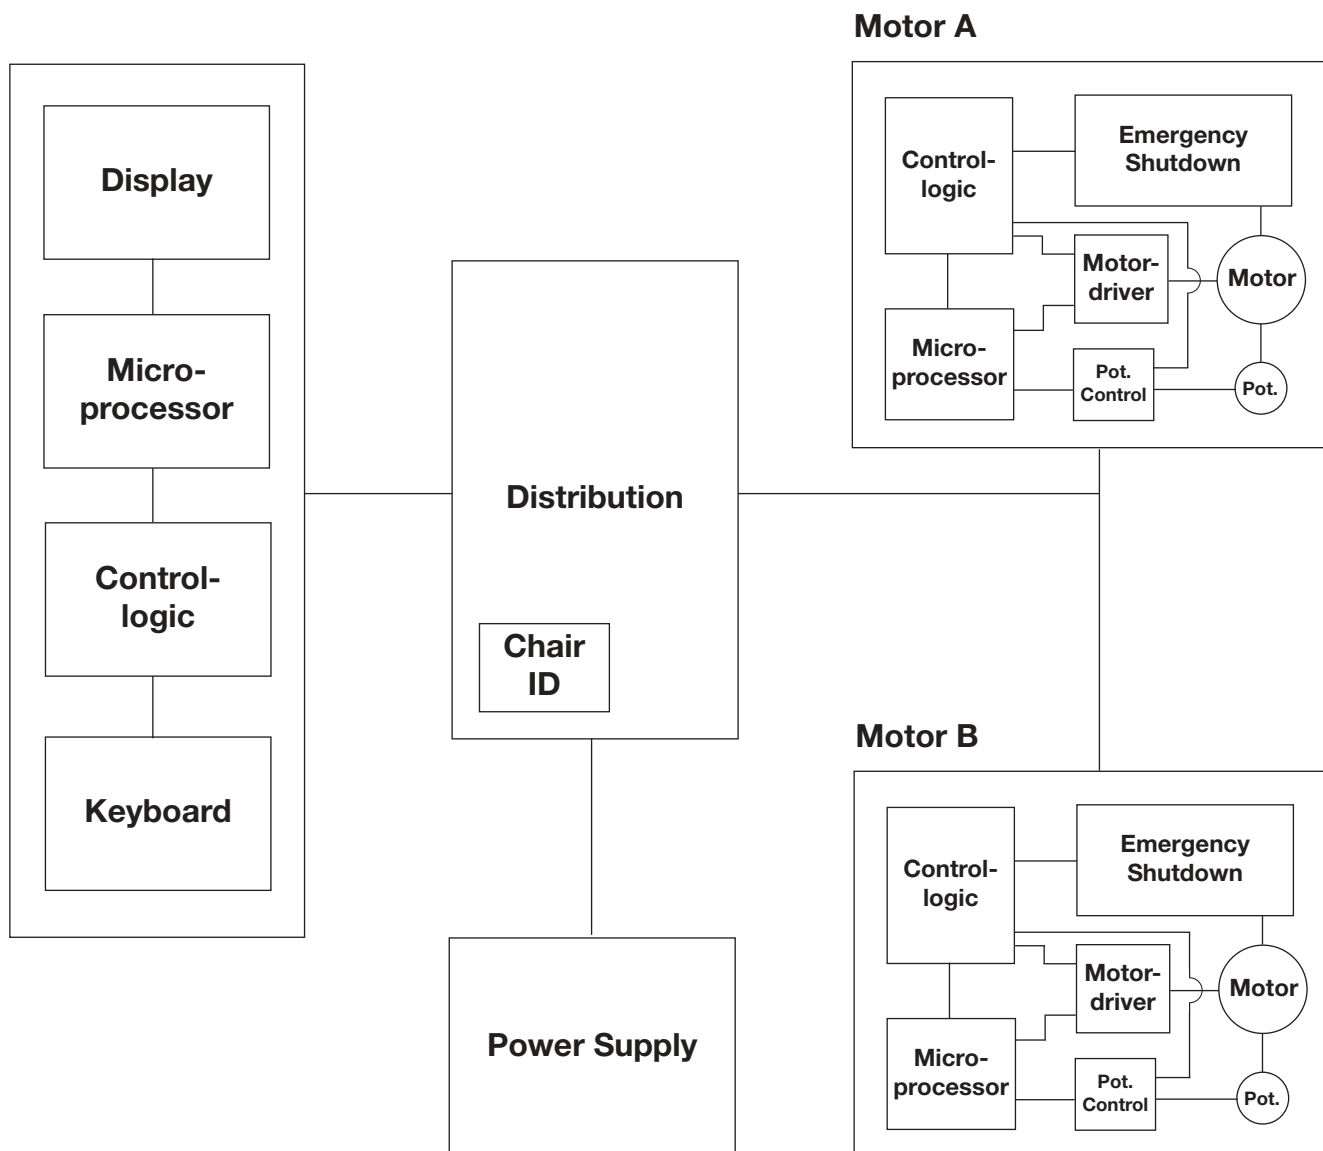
Display

Micro-processor

Control-logic

Keyboard

Distribution

Chair ID

Power Supply

Motor A

Control-logic

Emergency Shutdown

Motor-driver

Motor

Micro-processor

Pot. Control

Pot.

Motor B

Control-logic

Emergency Shutdown

Motor-driver

Motor

Micro-processor

Pot. Control

Pot.